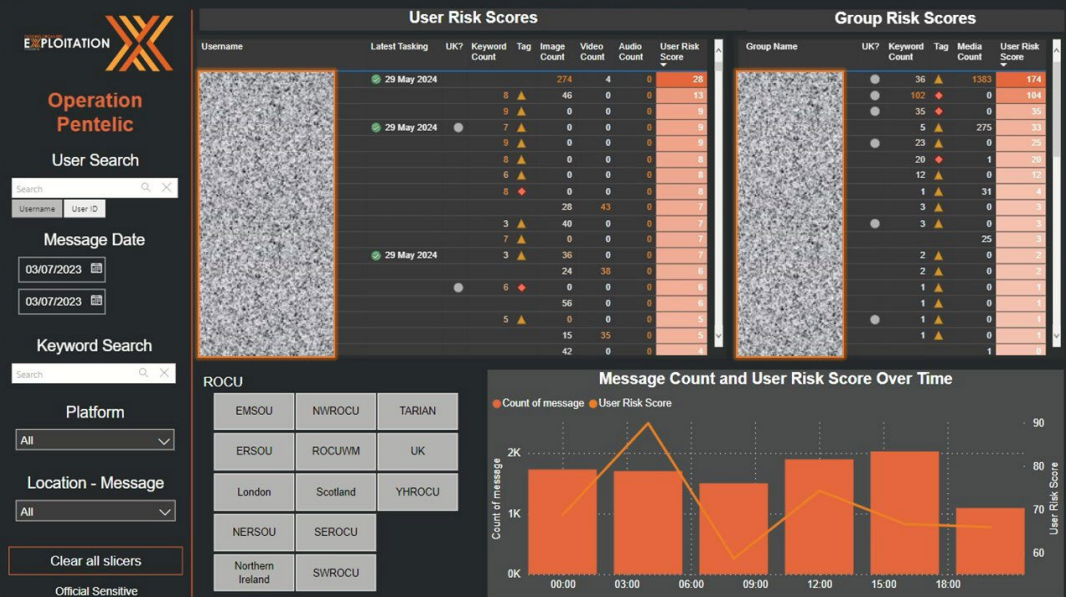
EXPLOITATION

Operation Pentelic

User Search

Search

Username | User ID

Message Date

03/07/2023

03/07/2023

Keyword Search

Search

Platform

All

Location - Message

All

Clear all slicers

Official Sensitive

User Risk Scores

| Username | Latest Tasking | UK? | Keyword Count | Tag | Image Count | Video Count | Audio Count | User Risk Score |
|---|---|---|---|---|---|---|---|---|
| | 29 May 2024 | | | | 274 | 4 | 0 | 28 |
| | | | 8 | | 46 | 0 | 0 | 13 |
| | | | 9 | | 0 | 0 | 0 | 9 |
| | 29 May 2024 | | 7 | | 0 | 0 | 0 | 9 |
| | | | 9 | | 0 | 0 | 0 | 9 |
| | | | 8 | | 0 | 0 | 0 | 8 |
| | | | 6 | | 0 | 0 | 0 | 8 |
| | | | 8 | | 0 | 0 | 0 | 8 |
| | | | | | 28 | 43 | 0 | 7 |
| | | | 3 | | 40 | 0 | 0 | 7 |
| | | | 7 | | 0 | 0 | 0 | 7 |
| | 29 May 2024 | | 3 | | 36 | 0 | 0 | 7 |
| | | | | | 24 | 38 | 0 | 6 |
| | | | 6 | | 0 | 0 | 0 | 6 |
| | | | | | 56 | 0 | 0 | 6 |
| | | | 5 | | 0 | 0 | 0 | 5 |
| | | | | | 15 | 35 | 0 | 5 |
| | | | | | 42 | 0 | 0 | 4 |

Group Risk Scores

| Group Name | UK? | Keyword Count | Tag | Media Count | User Risk Score |
|---|---|---|---|---|---|
| | | 36 | | 1383 | 174 |
| | | 102 | | 0 | 104 |
| | | 35 | | 0 | 35 |
| | | 5 | | 275 | 33 |
| | | 23 | | 0 | 25 |
| | | 20 | | 1 | 20 |
| | | 12 | | 0 | 12 |
| | | 1 | | 31 | 4 |
| | | 3 | | 0 | 3 |
| | | 3 | | 0 | 3 |
| | | | | 25 | 3 |
| | | 2 | | 0 | 2 |
| | | 2 | | 0 | 2 |
| | | 1 | | 0 | 1 |
| | | 1 | | 0 | 1 |
| | | 1 | | 0 | 1 |
| | | 1 | | 0 | 1 |
| | | 1 | | 0 | 1 |
| | | | | | 1 |

ROCU

EMSOU | NWROCU | TARIAN
ERSOU | ROCUWM | UK
London | Scotland | YHROCU
NERSOU | SEROCU
Northern Ireland | SWROCU

Message Count and User Risk Score Over Time

Count of message  User Risk Score

Count of message
2K
1K
0K

User Risk Score
90
80
70
60

00:00 03:00 06:00 09:00 12:00 15:00 18:00